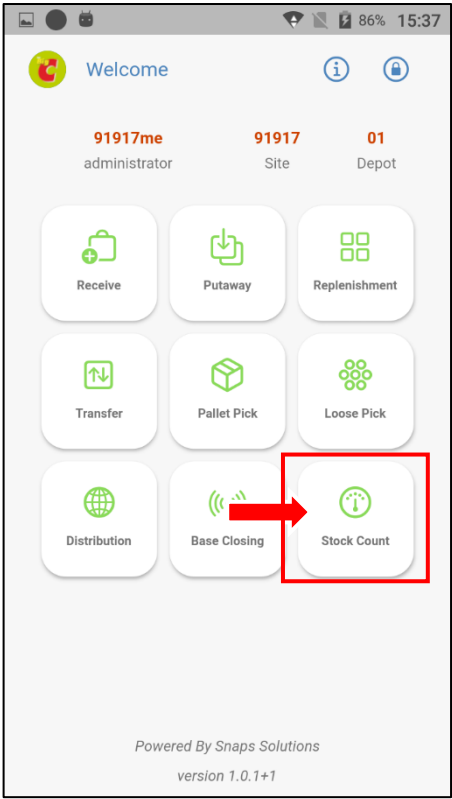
86% 15:37

Welcome

91917me
administrator

91917
Site

01
Depot

Receive

Putaway

Replenishment

Transfer

Pallet Pick

Loose Pick

Distribution

Base Closing

Stock Count

Powered By Snaps Solutions

version 1.0.1+1